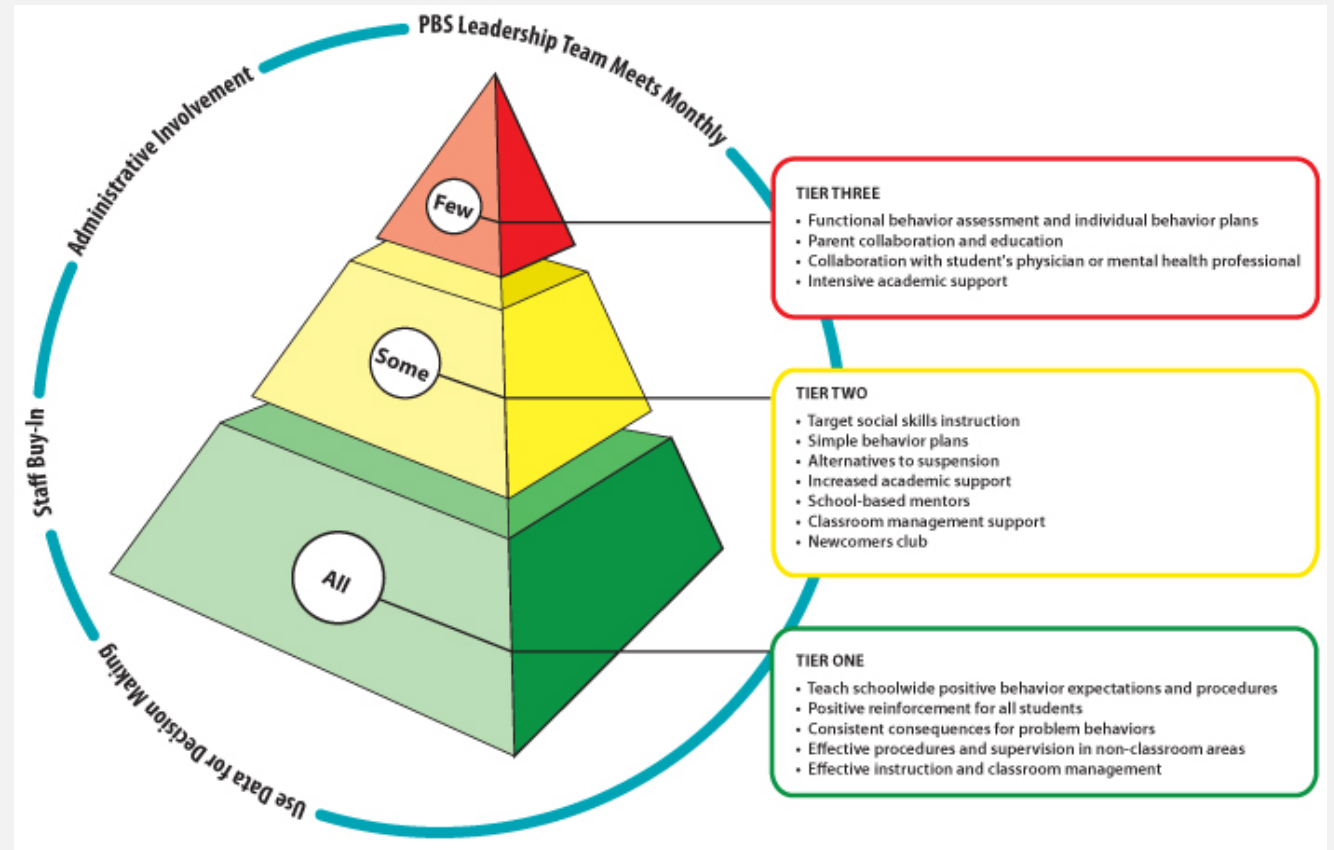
PBS Leadership Team Meets Monthly

Administrative Involvement

Staff Buy-In

Use Data for Decision Making

Few

Some

All

TIER THREE
• Functional behavior assessment and individual behavior plans
• Parent collaboration and education
• Collaboration with student's physician or mental health professional
• Intensive academic support

TIER TWO
• Target social skills instruction
• Simple behavior plans
• Alternatives to suspension
• Increased academic support
• School-based mentors
• Classroom management support
• Newcomers club

TIER ONE
• Teach schoolwide positive behavior expectations and procedures
• Positive reinforcement for all students
• Consistent consequences for problem behaviors
• Effective procedures and supervision in non-classroom areas
• Effective instruction and classroom management